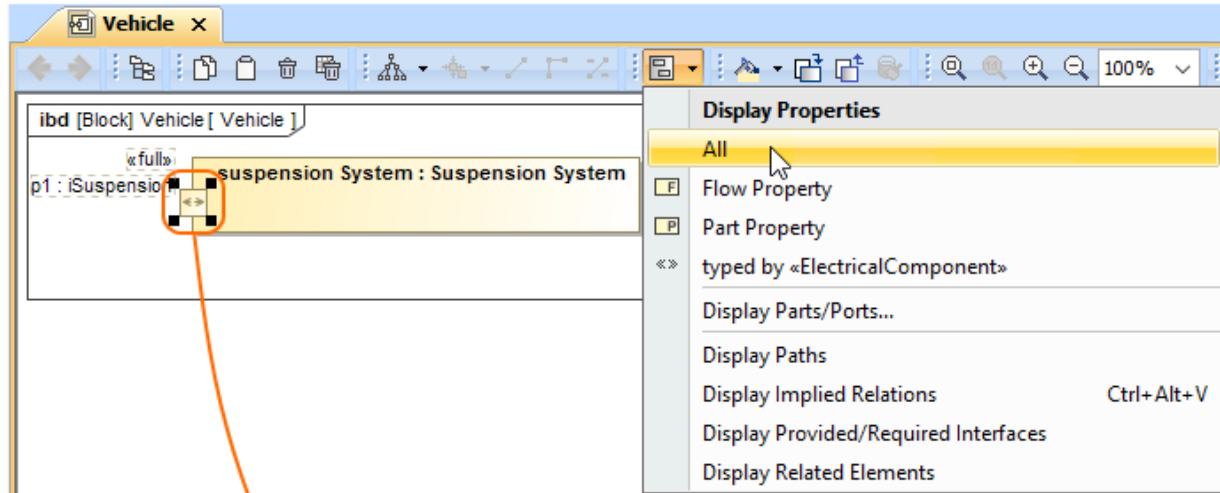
Vehicle ×

100%

ibd [Block] Vehicle [ Vehicle ]

«full»

p1 : iSuspensio

suspension System : Suspension System

Display Properties

All

F Flow Property

P Part Property

«» typed by «ElectricalComponent»

Display Parts/Ports...

Display Paths

Display Implied Relations Ctrl+Alt+V

Display Provided/Required Interfaces

Display Related Elements